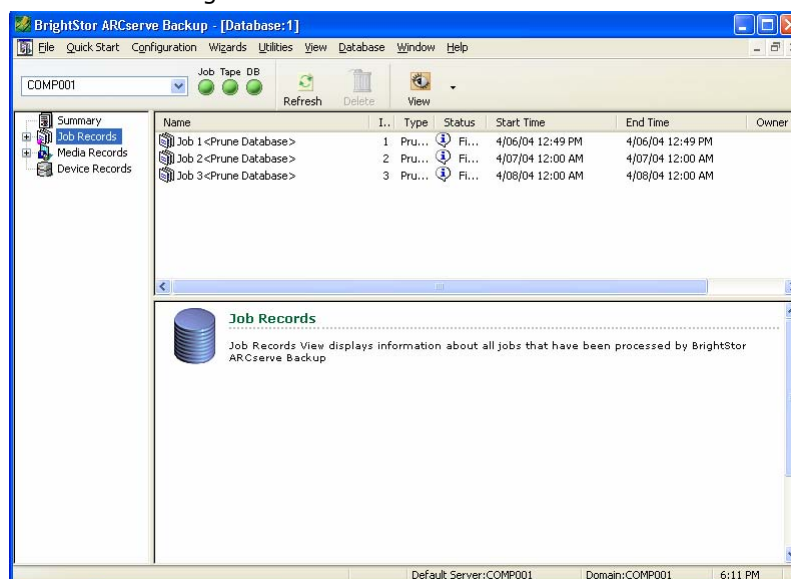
BrightStor ARCserve Backup - [Database:1]

File Quick Start Configuration Wizards Utilities View Database Window Help

COMP001

Job Tape DB

Refresh Delete View

Summary
Job Records
Media Records
Device Records

| Name | I.. | Type | Status | Start Time | End Time | Owner |
|---|---|---|---|---|---|---|
| Job 1 <Prune Database> | 1 | Pru... | Fi... | 4/06/04 12:49 PM | 4/06/04 12:49 PM | |
| Job 2 <Prune Database> | 2 | Pru... | Fi... | 4/07/04 12:00 AM | 4/07/04 12:00 AM | |
| Job 3 <Prune Database> | 3 | Pru... | Fi... | 4/08/04 12:00 AM | 4/08/04 12:00 AM | |

Job Records

Job Records View displays information about all jobs that have been processed by BrightStor ARCserve Backup

Default Server:COMP001 Domain:COMP001 6:11 PM